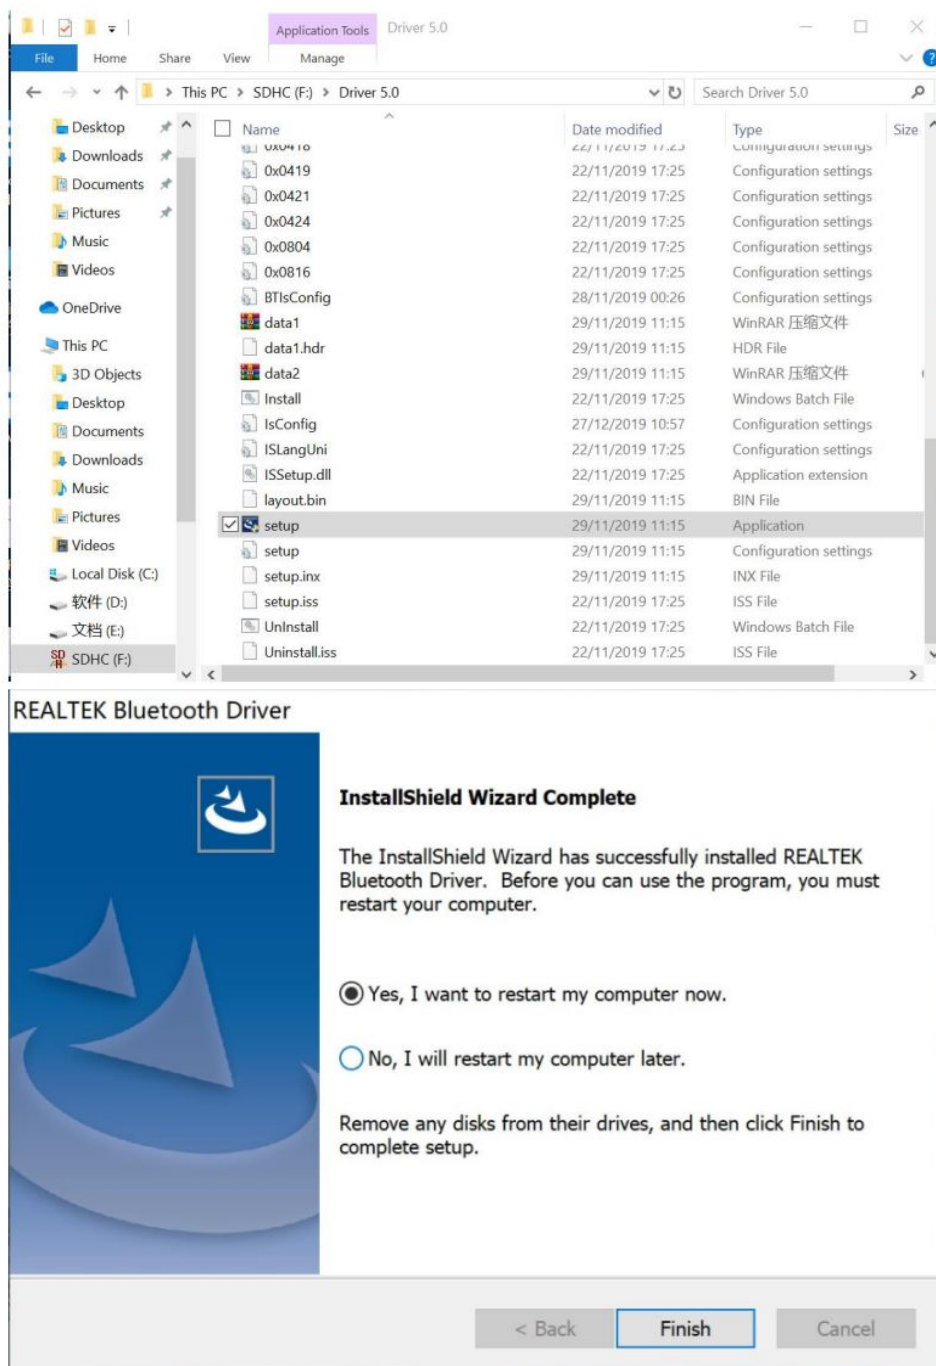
Application Tools | Driver 5.0

File | Home | Share | View | Manage

This PC > SDHC (F:) > Driver 5.0

Search Driver 5.0

Desktop
Downloads
Documents
Pictures
Music
Videos
OneDrive
This PC
3D Objects
Desktop
Documents
Downloads
Music
Pictures
Videos
Local Disk (C:)
软件 (D:)
文档 (E:)
SDHC (F:)

| Name | Date modified | Type | Size |
|---|---|---|---|
| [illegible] | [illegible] | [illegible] | |
| 0x0419 | 22/11/2019 17:25 | Configuration settings | |
| 0x0421 | 22/11/2019 17:25 | Configuration settings | |
| 0x0424 | 22/11/2019 17:25 | Configuration settings | |
| 0x0804 | 22/11/2019 17:25 | Configuration settings | |
| 0x0816 | 22/11/2019 17:25 | Configuration settings | |
| BTIsConfig | 28/11/2019 00:26 | Configuration settings | |
| data1 | 29/11/2019 11:15 | WinRAR 压缩文件 | |
| data1.hdr | 29/11/2019 11:15 | HDR File | |
| data2 | 29/11/2019 11:15 | WinRAR 压缩文件 | |
| Install | 22/11/2019 17:25 | Windows Batch File | |
| IsConfig | 27/12/2019 10:57 | Configuration settings | |
| ISLangUni | 22/11/2019 17:25 | Configuration settings | |
| ISSetup.dll | 22/11/2019 17:25 | Application extension | |
| layout.bin | 29/11/2019 11:15 | BIN File | |
| setup | 29/11/2019 11:15 | Application | |
| setup | 29/11/2019 11:15 | Configuration settings | |
| setup.inx | 29/11/2019 11:15 | INX File | |
| setup.iss | 22/11/2019 17:25 | ISS File | |
| UnInstall | 22/11/2019 17:25 | Windows Batch File | |
| Uninstall.iss | 22/11/2019 17:25 | ISS File | |

REALTEK Bluetooth Driver

InstallShield Wizard Complete

The InstallShield Wizard has successfully installed REALTEK Bluetooth Driver. Before you can use the program, you must restart your computer.

Yes, I want to restart my computer now.

No, I will restart my computer later.

Remove any disks from their drives, and then click Finish to complete setup.

< Back | Finish | Cancel